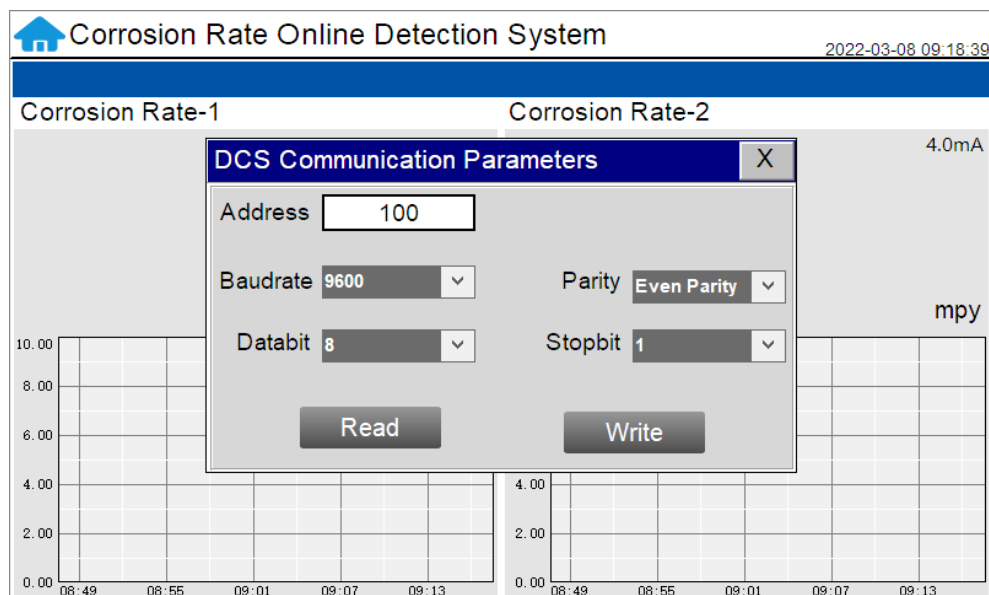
Corrosion Rate Online Detection System
2022-03-08 09:18:39

Corrosion Rate-1
Corrosion Rate-2

4.0mA

mpy

DCS Communication Parameters X

Address 100

Baudrate 9600
Parity Even Parity

Databit 8
Stopbit 1

Read
Write

10.00
8.00
6.00
4.00
2.00
0.00
08:49 08:55 09:01 09:07 09:13

4.00
2.00
0.00
08:49 08:55 09:01 09:07 09:13